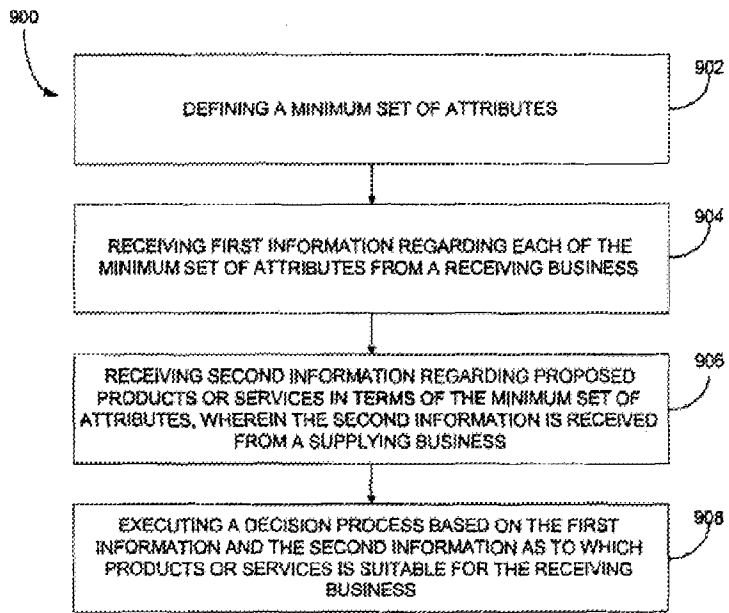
900

902

DEFINING A MINIMUM SET OF ATTRIBUTES

904

RECEIVING FIRST INFORMATION REGARDING EACH OF THE MINIMUM SET OF ATTRIBUTES FROM A RECEIVING BUSINESS

906

RECEIVING SECOND INFORMATION REGARDING PROPOSED PRODUCTS OR SERVICES IN TERMS OF THE MINIMUM SET OF ATTRIBUTES, WHEREIN THE SECOND INFORMATION IS RECEIVED FROM A SUPPLYING BUSINESS

908

EXECUTING A DECISION PROCESS BASED ON THE FIRST INFORMATION AND THE SECOND INFORMATION AS TO WHICH PRODUCTS OR SERVICES IS SUITABLE FOR THE RECEIVING BUSINESS